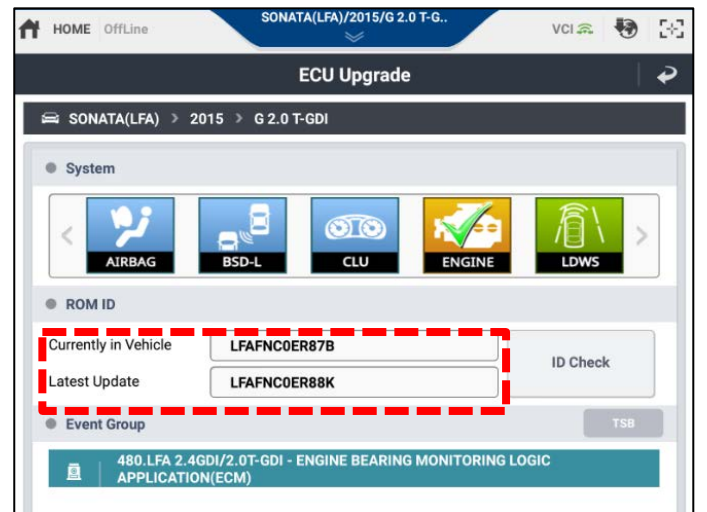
HOME OffLine

SONATA(LFA)/2015/G 2.0 T-G..

VCI

ECU Upgrade

SONATA(LFA) > 2015 > G 2.0 T-GDI

System

AIRBAG
BSD-L
CLU
ENGINE
LDWS

ROM ID

| | |
|---|---|
| Currently in Vehicle | LFAFNC0ER87B |
| Latest Update | LFAFNC0ER88K |

ID Check

Event Group

TSB

480.LFA 2.4GDI/2.0T-GDI - ENGINE BEARING MONITORING LOGIC APPLICATION(ECM)